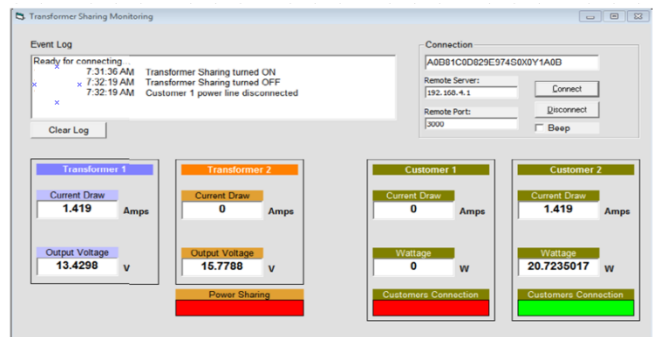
Transformer Sharing Monitoring

Event Log

Ready for connecting...
7:31:36 AM Transformer Sharing turned ON
7:32:19 AM Transformer Sharing turned OFF
7:32:19 AM Customer 1 power line disconnected

Clear Log

Connection

A0B81C0D829E974S0X0Y1A0B

Remote Server:
192.168.4.1

Connect

Remote Port:
3000

Disconnect

Beep

Transformer 1
Current Draw
1.419
Amps
Output Voltage
13.4298
V

Transformer 2
Current Draw
0
Amps
Output Voltage
15.7788
V

Power Sharing

Customer 1
Current Draw
0
Amps
Wattage
0
W
Customers Connection

Customer 2
Current Draw
1.419
Amps
Wattage
20.7235017
W
Customers Connection